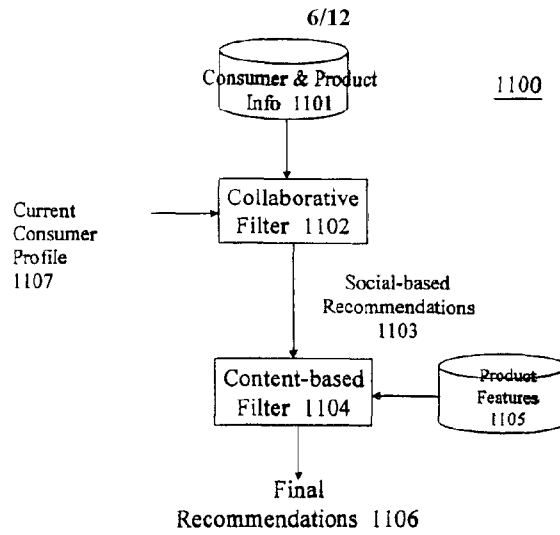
6/12

Consumer & Product Info 1101

1100

Current Consumer Profile 1107

Collaborative Filter 1102

Social-based Recommendations 1103

Content-based Filter 1104

Product Features 1105

Final Recommendations 1106